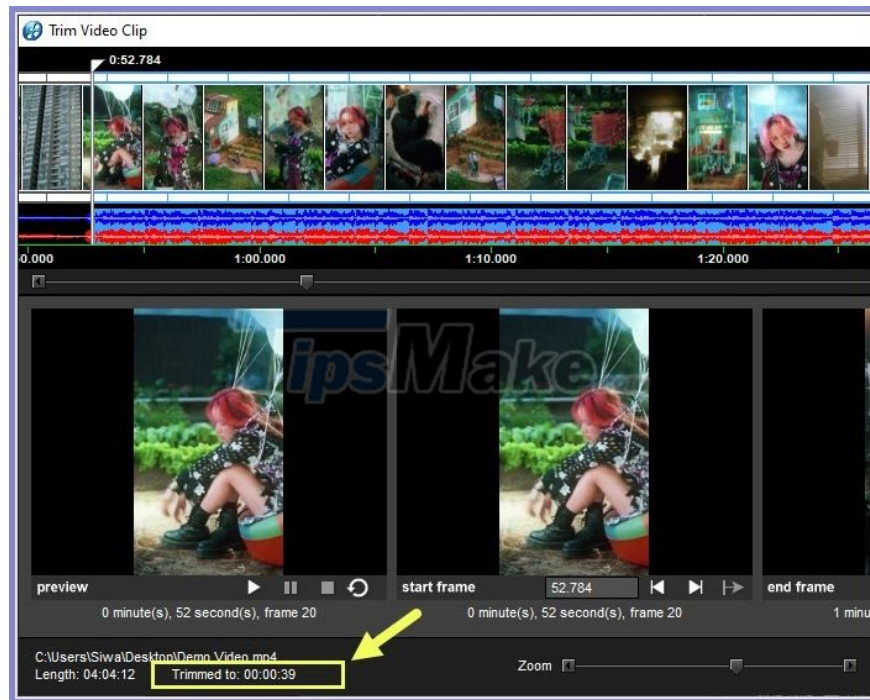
Trim Video Clip

0:52.784

0.000
1:00.000
1:10.000
1:20.000

TipsMake

preview
0 minute(s), 52 second(s), frame 20

start frame
52.784
0 minute(s), 52 second(s), frame 20

end frame
1 minu

C:\Users\Siwa\Desktop\Demo Video.mp4
Length: 04:04:12
Trimmed to: 00:00:39

Zoom